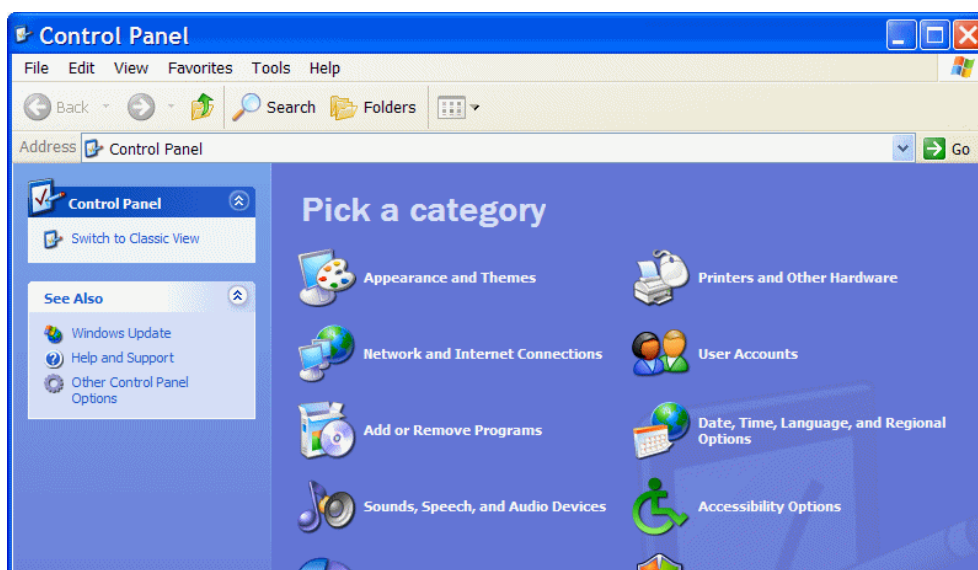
Control Panel

File Edit View Favorites Tools Help

Back Search Folders

Address Control Panel Go

Control Panel

Switch to Classic View

See Also

Windows Update

Help and Support

Other Control Panel Options

Pick a category

Appearance and Themes

Printers and Other Hardware

Network and Internet Connections

User Accounts

Add or Remove Programs

Date, Time, Language, and Regional Options

Sounds, Speech, and Audio Devices

Accessibility Options